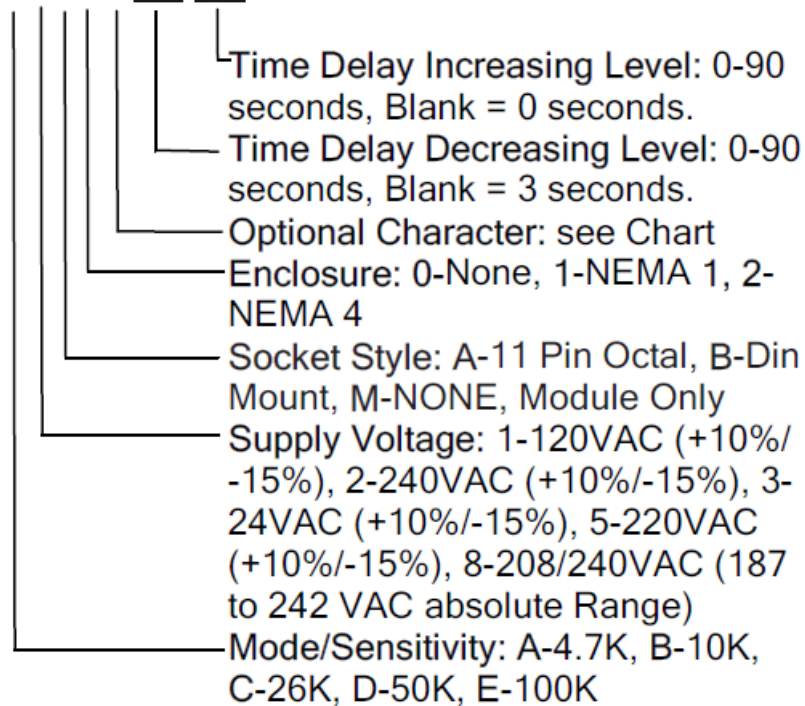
Time Delay Increasing Level: 0-90 seconds, Blank = 0 seconds.
Time Delay Decreasing Level: 0-90 seconds, Blank = 3 seconds.
Optional Character: see Chart
Enclosure: 0-None, 1-NEMA 1, 2-NEMA 4
Socket Style: A-11 Pin Octal, B-Din Mount, M-NONE, Module Only
Supply Voltage: 1-120VAC (+10%/-15%), 2-240VAC (+10%/-15%), 3-24VAC (+10%/-15%), 5-220VAC (+10%/-15%), 8-208/240VAC (187 to 242 VAC absolute Range)
Mode/Sensitivity: A-4.7K, B-10K, C-26K, D-50K, E-100K